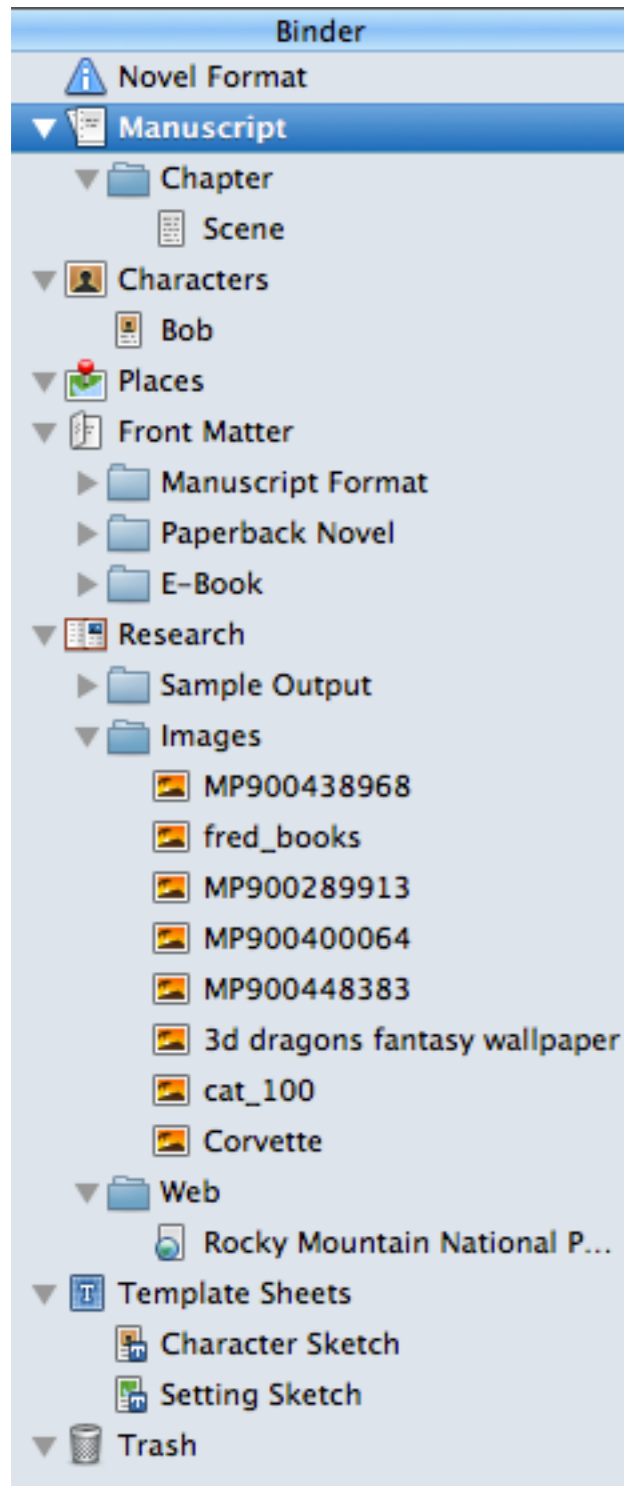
Binder

Novel Format

Manuscript

Chapter

Scene

Characters

Bob

Places

Front Matter

Manuscript Format

Paperback Novel

E-Book

Research

Sample Output

Images

MP900438968

fred_books

MP900289913

MP900400064

MP900448383

3d dragons fantasy wallpaper

cat_100

Corvette

Web

Rocky Mountain National P...

Template Sheets

Character Sketch

Setting Sketch

Trash